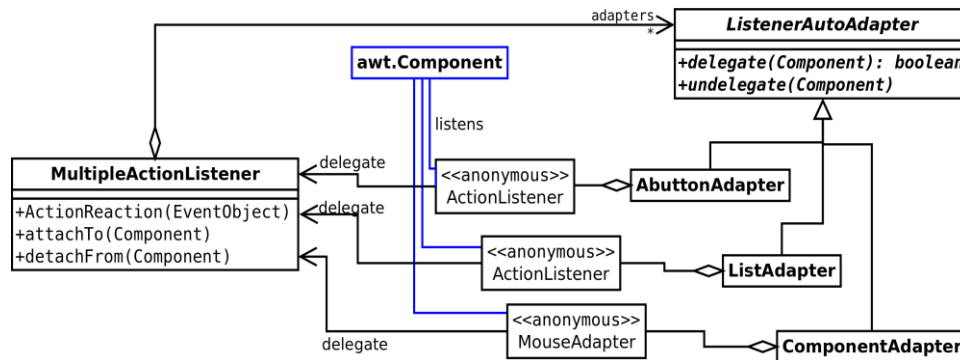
adapters
*
ListenerAutoAdapter
+delegate(Component): boolean
+undelegate(Component)

awt.Component

listens

MultipleActionListener
+ActionReaction(EventObject)
+attachTo(Component)
+detachFrom(Component)

delegate
delegate
delegate

<<anonymous>>
ActionListener

AbuttonAdapter

<<anonymous>>
ActionListener

ListAdapter

<<anonymous>>
MouseAdapter

ComponentAdapter